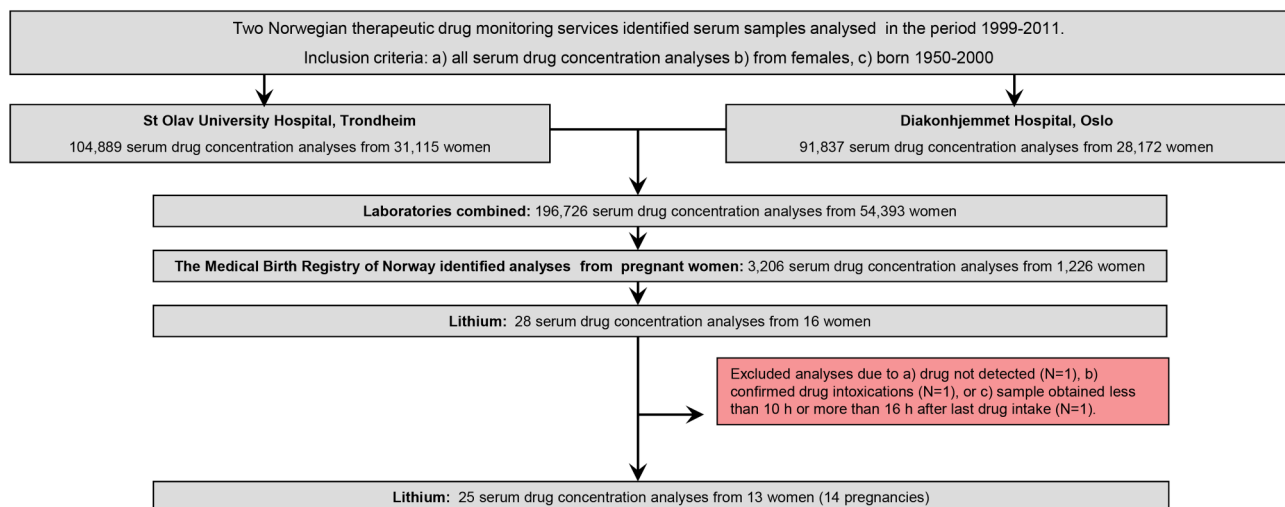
Two Norwegian therapeutic drug monitoring services identified serum samples analysed in the period 1999-2011.

Inclusion criteria: a) all serum drug concentration analyses b) from females, c) born 1950-2000

**St Olav University Hospital, Trondheim**
104,889 serum drug concentration analyses from 31,115 women

**Diakonhjemmet Hospital, Oslo**
91,837 serum drug concentration analyses from 28,172 women

**Laboratories combined:** 196,726 serum drug concentration analyses from 54,393 women

**The Medical Birth Registry of Norway identified analyses from pregnant women:** 3,206 serum drug concentration analyses from 1,226 women

**Lithium:** 28 serum drug concentration analyses from 16 women

Excluded analyses due to a) drug not detected (N=1), b) confirmed drug intoxications (N=1), or c) sample obtained less than 10 h or more than 16 h after last drug intake (N=1).

**Lithium:** 25 serum drug concentration analyses from 13 women (14 pregnancies)